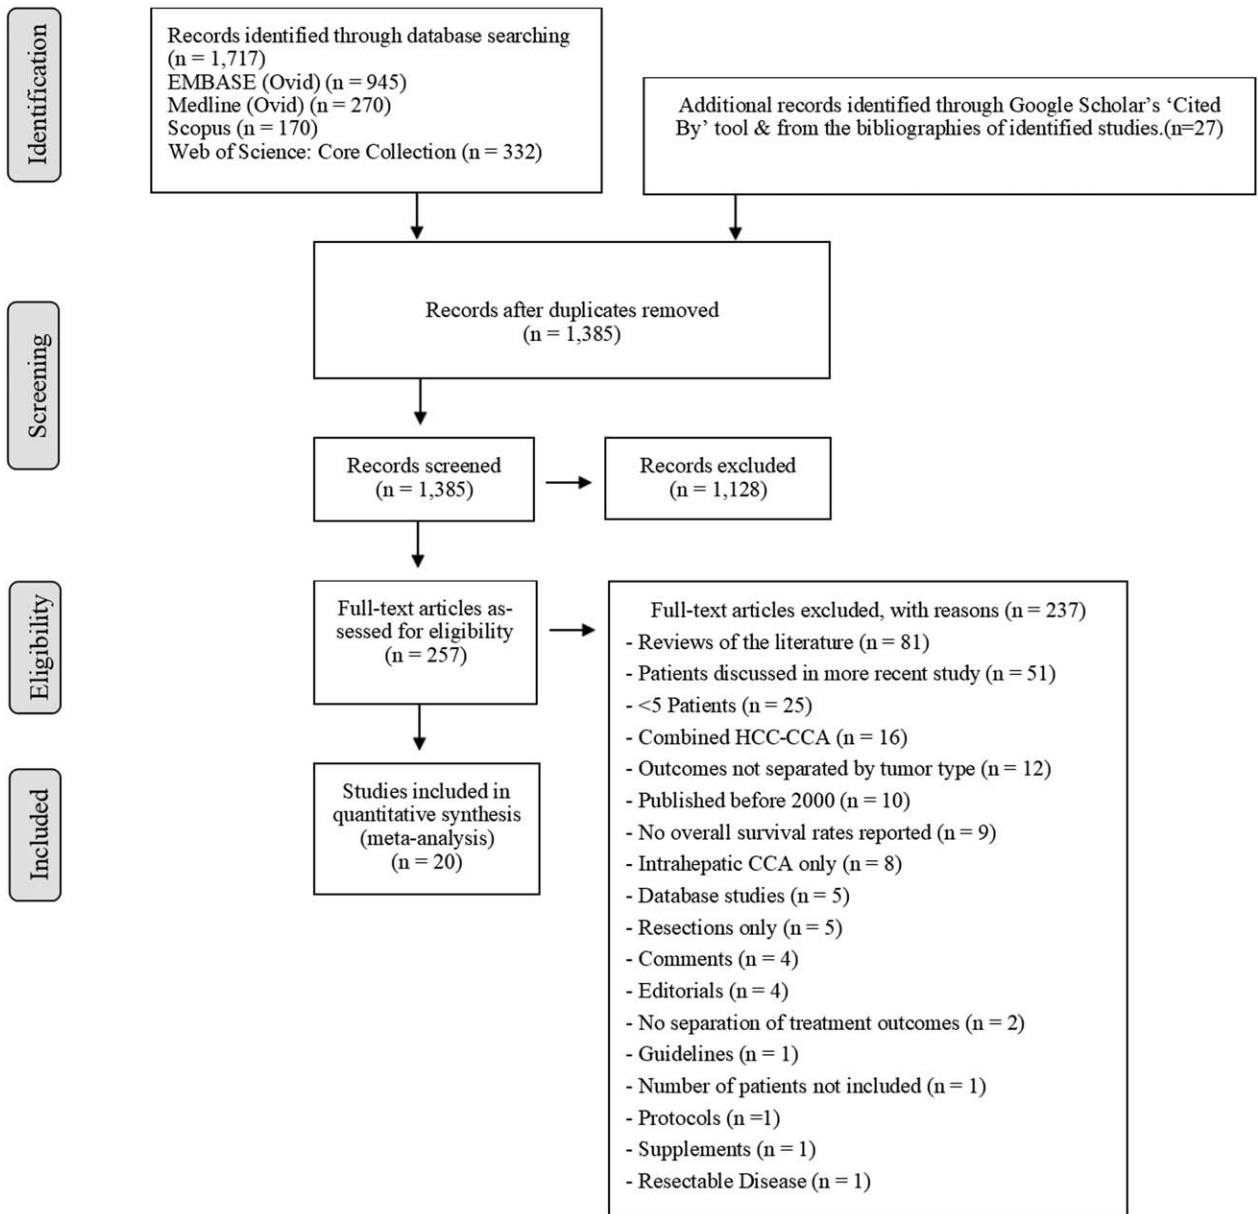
Identification

Records identified through database searching (n = 1,717)
EMBASE (Ovid) (n = 945)
Medline (Ovid) (n = 270)
Scopus (n = 170)
Web of Science: Core Collection (n = 332)

Additional records identified through Google Scholar's 'Cited By' tool & from the bibliographies of identified studies.(n=27)

Screening

Records after duplicates removed
(n = 1,385)

Records screened
(n = 1,385)

Records excluded
(n = 1,128)

Eligibility

Full-text articles assessed for eligibility
(n = 257)

Full-text articles excluded, with reasons (n = 237)
- Reviews of the literature (n = 81)
- Patients discussed in more recent study (n = 51)
- <5 Patients (n = 25)
- Combined HCC-CCA (n = 16)
- Outcomes not separated by tumor type (n = 12)
- Published before 2000 (n = 10)
- No overall survival rates reported (n = 9)
- Intrahepatic CCA only (n = 8)
- Database studies (n = 5)
- Resections only (n = 5)
- Comments (n = 4)
- Editorials (n = 4)
- No separation of treatment outcomes (n = 2)
- Guidelines (n = 1)
- Number of patients not included (n = 1)
- Protocols (n =1)
- Supplements (n = 1)
- Resectable Disease (n = 1)

Included

Studies included in quantitative synthesis (meta-analysis)
(n = 20)